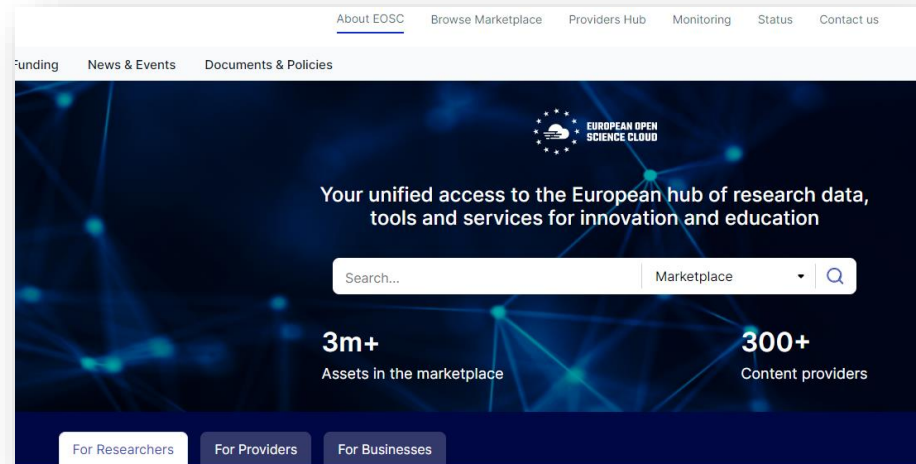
About EOSC Browse Marketplace Providers Hub Monitoring Status Contact us

unding News & Events Documents & Policies

EUROPEAN OPEN SCIENCE CLOUD

Your unified access to the European hub of research data, tools and services for innovation and education

Search... Marketplace

3m+
Assets in the marketplace

300+
Content providers

For Researchers For Providers For Businesses